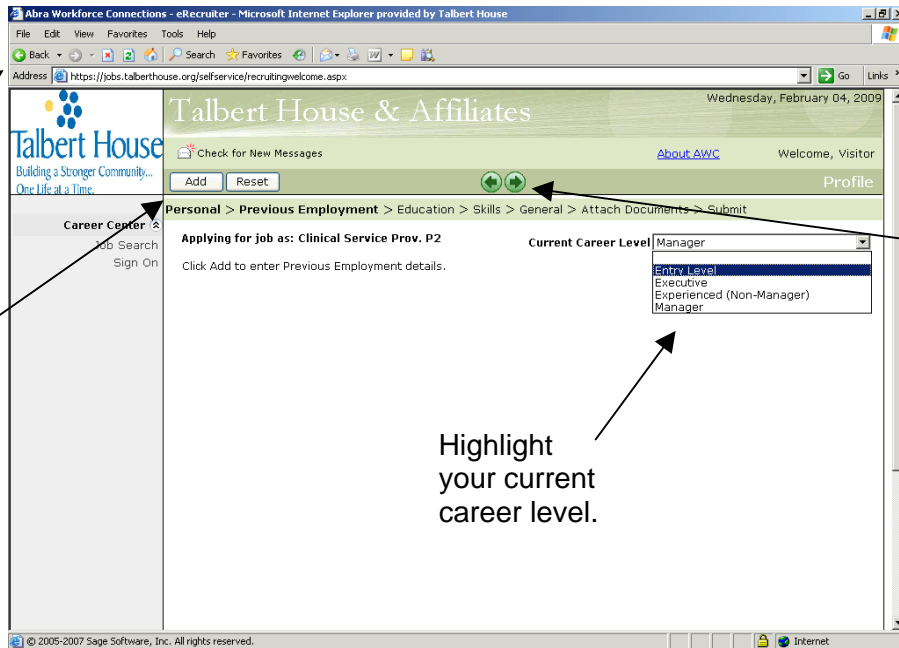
Abra Workforce Connections - eRecruiter - Microsoft Internet Explorer provided by Talbert House

File Edit View Favorites Tools Help

Back Search Favorites

Address https://jobs.talberthouse.org/selfservice/recruitingwelcome.aspx Go Links

Talbert House
Building a Stronger Community... One Life at a Time.

Talbert House & Affiliates

Wednesday, February 04, 2009

Check for New Messages

About AWC

Welcome, Visitor

Add Reset

Profile

Personal > Previous Employment > Education > Skills > General > Attach Documents > Submit

Career Center

Job Search

Sign On

Applying for job as: Clinical Service Prov. P2

Current Career Level Manager

Entry Level
Executive
Experienced (Non-Manager)
Manager

Click Add to enter Previous Employment details.

Highlight your current career level.

© 2005-2007 Sage Software, Inc. All rights reserved.

Internet